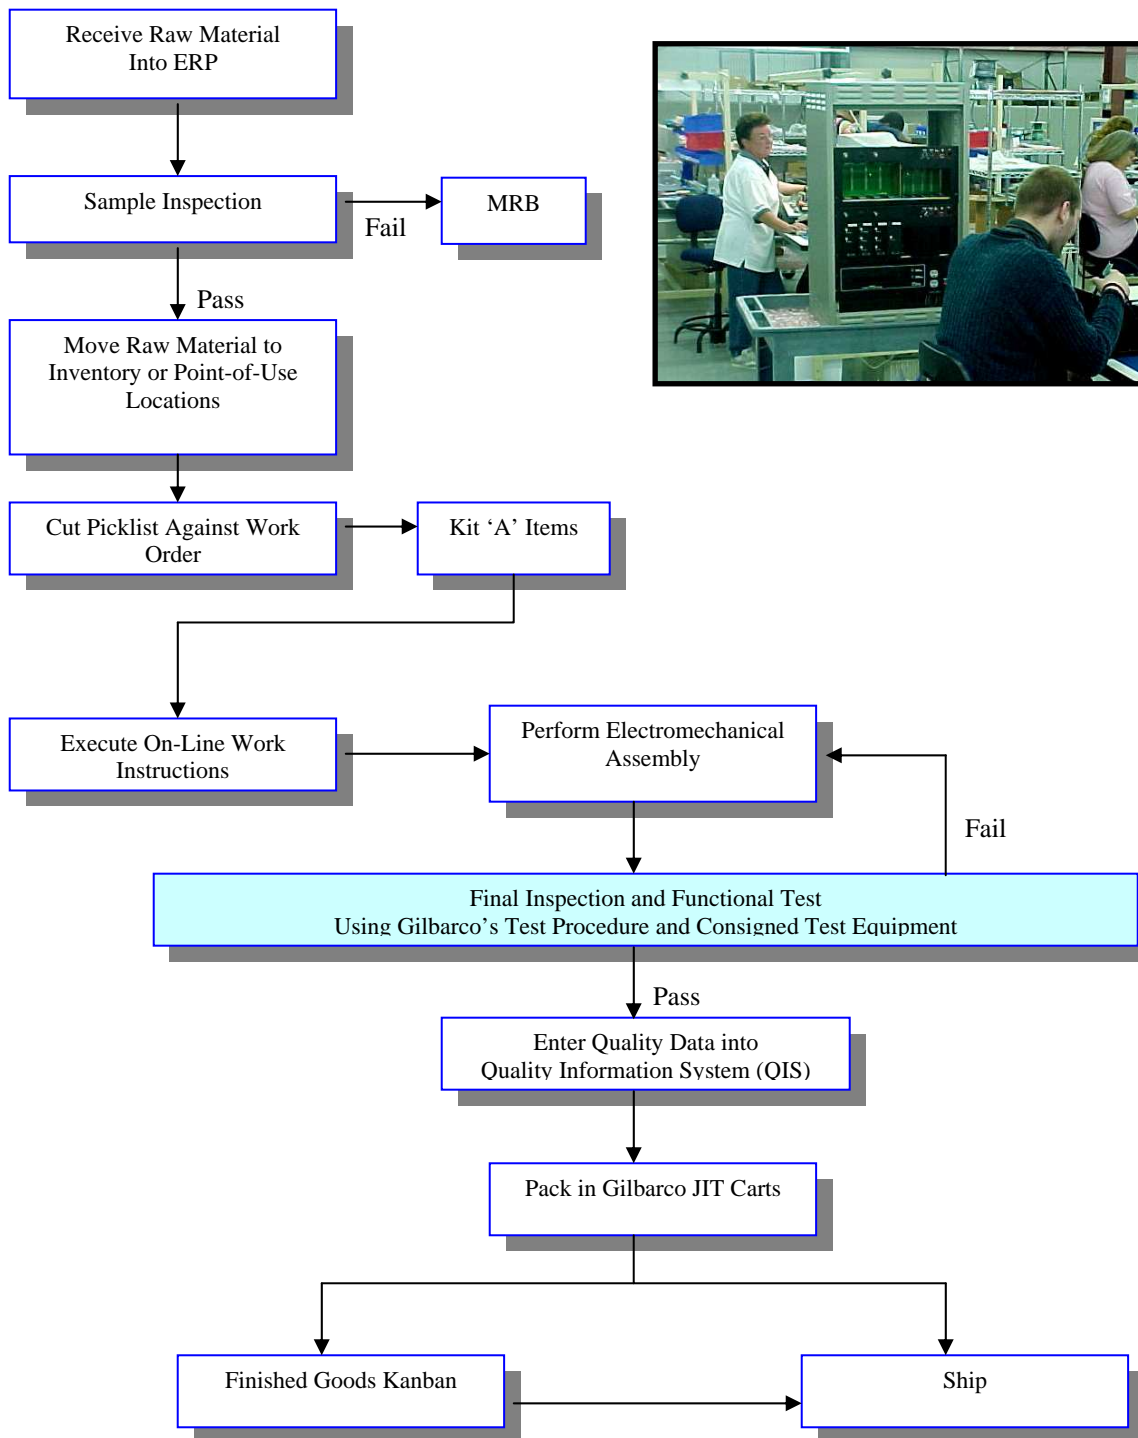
Receive Raw Material Into ERP

Sample Inspection

Fail

MRB

Pass

Move Raw Material to Inventory or Point-of-Use Locations

Cut Picklist Against Work Order

Kit ‘A’ Items

Execute On-Line Work Instructions

Perform Electromechanical Assembly

Fail

Final Inspection and Functional Test
Using Gilbarco’s Test Procedure and Consigned Test Equipment

Pass

Enter Quality Data into Quality Information System (QIS)

Pack in Gilbarco JIT Carts

Finished Goods Kanban

Ship